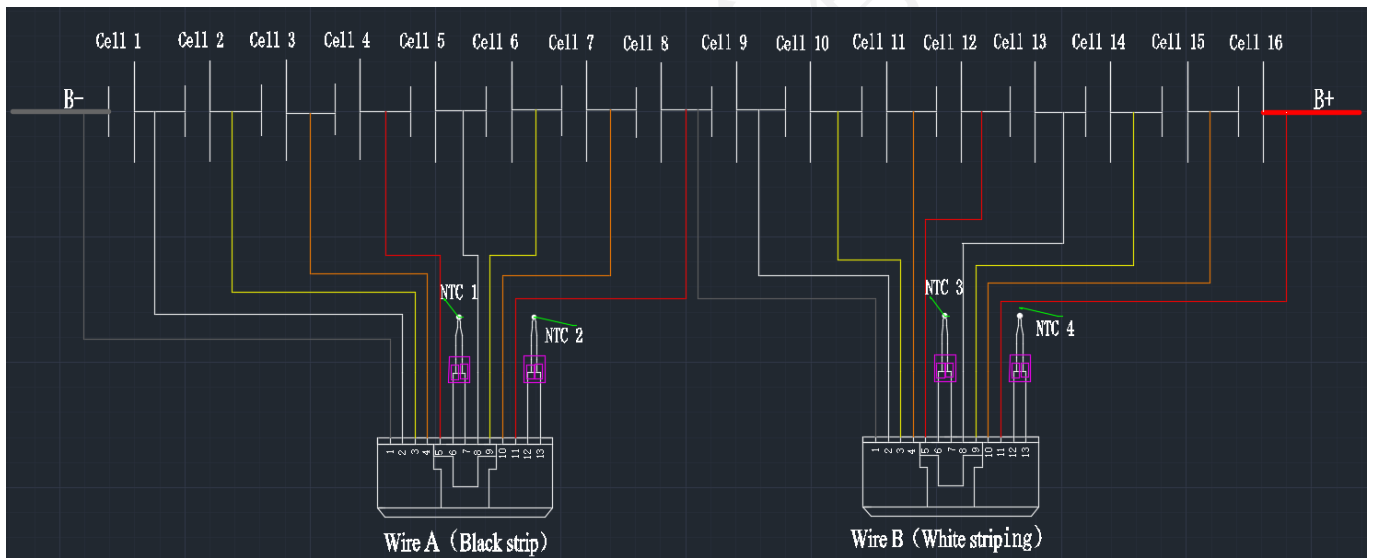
Cell 1 Cell 2 Cell 3 Cell 4 Cell 5 Cell 6 Cell 7 Cell 8 Cell 9 Cell 10 Cell 11 Cell 12 Cell 13 Cell 14 Cell 15 Cell 16

B-

B+

NTC 1

NTC 2

NTC 3

NTC 4

1 2 3 4 5 6 7 8 9 10 11 12 13

1 2 3 4 5 6 7 8 9 10 11 12 13

Wire A（Black strip）

Wire B（White striping）